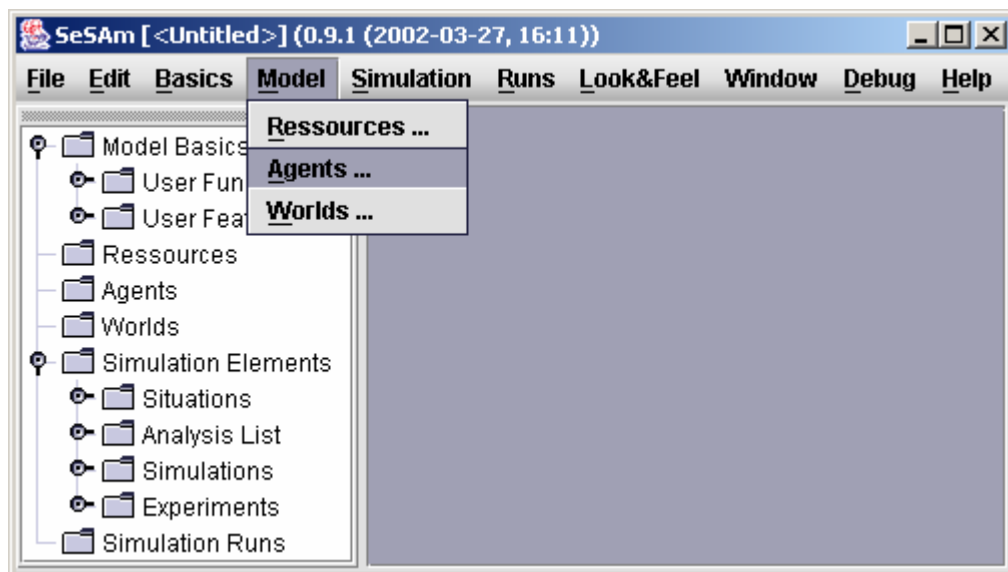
SeSAm [<Untitled>] (0.9.1 (2002-03-27, 16:11))

File Edit Basics Model Simulation Runs Look&Feel Window Debug Help

Ressources ...
Agents ...
Worlds ...

Model Basics
User Fun
User Feat
Ressources
Agents
Worlds
Simulation Elements
Situations
Analysis List
Simulations
Experiments
Simulation Runs